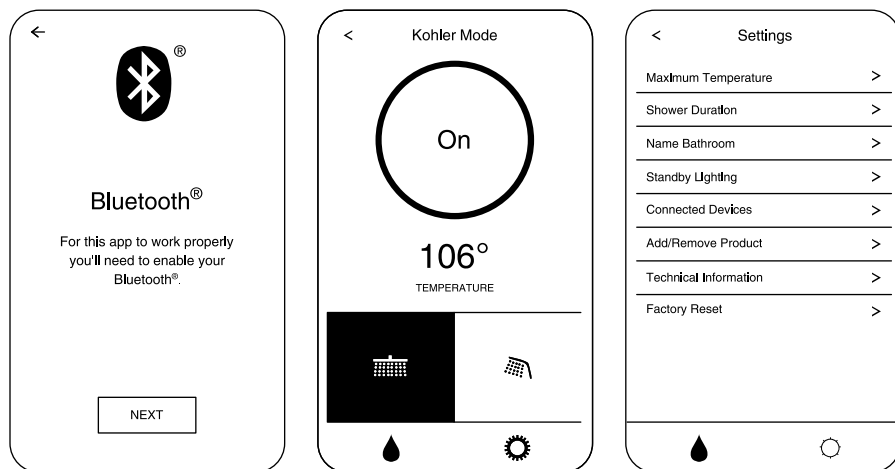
←

®

Bluetooth®

For this app to work properly you'll need to enable your Bluetooth®.

NEXT

<

Kohler Mode

On

106°

TEMPERATURE

<

Settings

Maximum Temperature >

Shower Duration >

Name Bathroom >

Standby Lighting >

Connected Devices >

Add/Remove Product >

Technical Information >

Factory Reset >